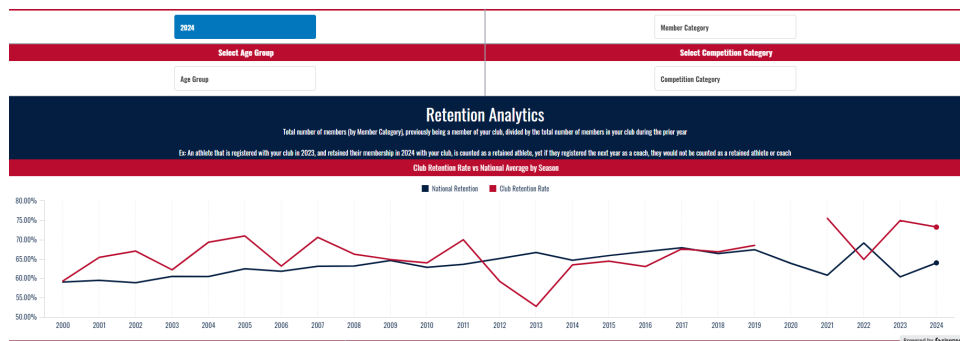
2024

Member Category

Select Age Group

Select Competition Category

Age Group

Competition Category

Retention Analytics

Total number of members (by Member Category), previously being a member of your club, divided by the total number of members in your club during the prior year

Ex: An athlete that is registered with your club in 2023, and retained their membership in 2024 with your club, is counted as a retained athlete, yet if they registered the next year as a coach, they would not be counted as a retained athlete or coach

Club Retention Rate vs National Average by Season

National Retention
Club Retention Rate

80.00%
75.00%
70.00%
65.00%
60.00%
55.00%
50.00%

2000 2001 2002 2003 2004 2005 2006 2007 2008 2009 2010 2011 2012 2013 2014 2015 2016 2017 2018 2019 2020 2021 2022 2023 2024

Powered by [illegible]